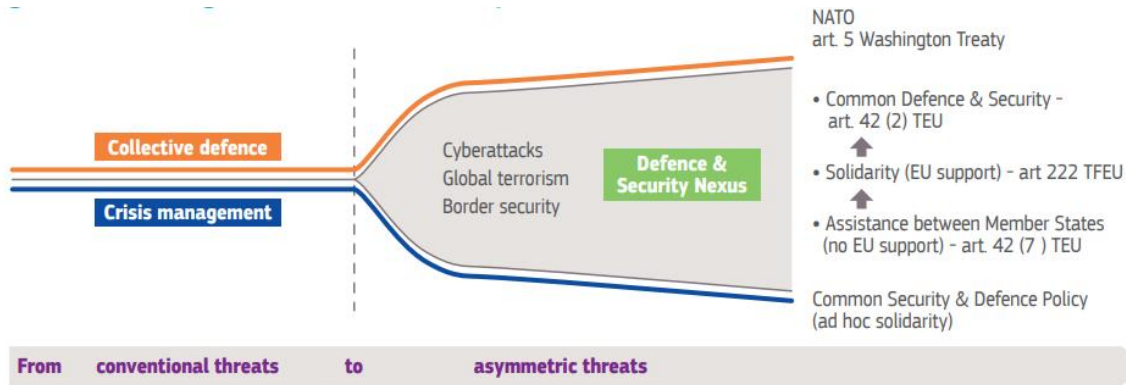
NATO
art. 5 Washington Treaty

Collective defence

Crisis management

Cyberattacks
Global terrorism
Border security

Defence & Security Nexus

• Common Defence & Security - art. 42 (2) TEU

• Solidarity (EU support) - art 222 TFEU

• Assistance between Member States (no EU support) - art. 42 (7 ) TEU

Common Security & Defence Policy (ad hoc solidarity)

From conventional threats to asymmetric threats